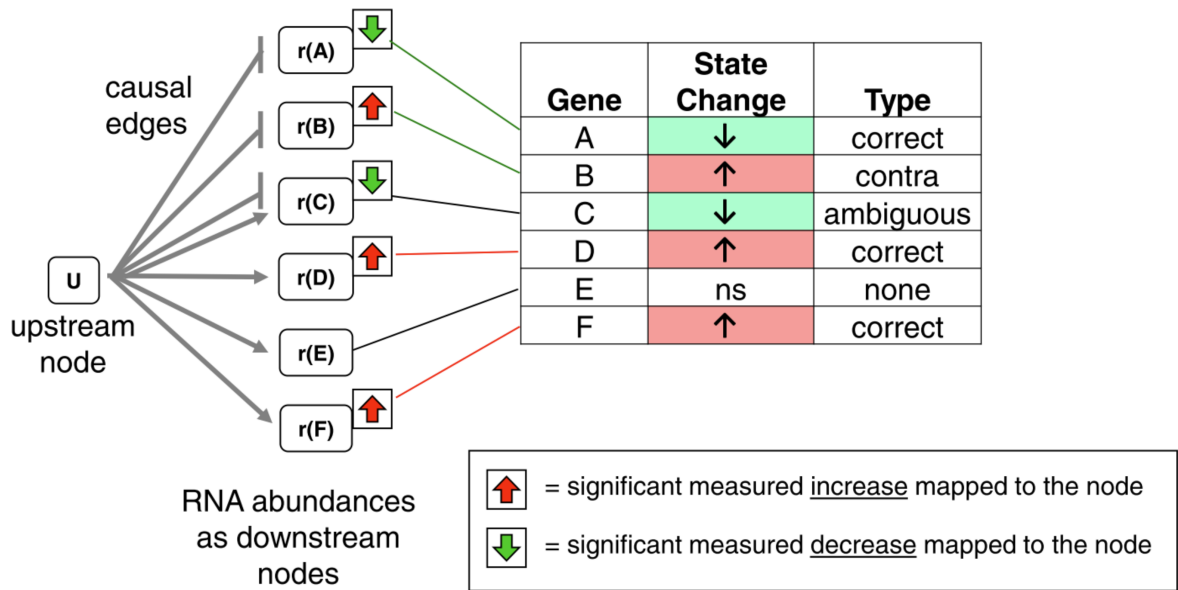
causal edges

r(A)
r(B)
r(C)
r(D)
r(E)
r(F)

U
upstream node

RNA abundances as downstream nodes

| Gene | State Change | Type |
|---|---|---|
| A | ↓ | correct |
| B | ↑ | contra |
| C | ↓ | ambiguous |
| D | ↑ | correct |
| E | ns | none |
| F | ↑ | correct |

= significant measured increase mapped to the node

= significant measured decrease mapped to the node